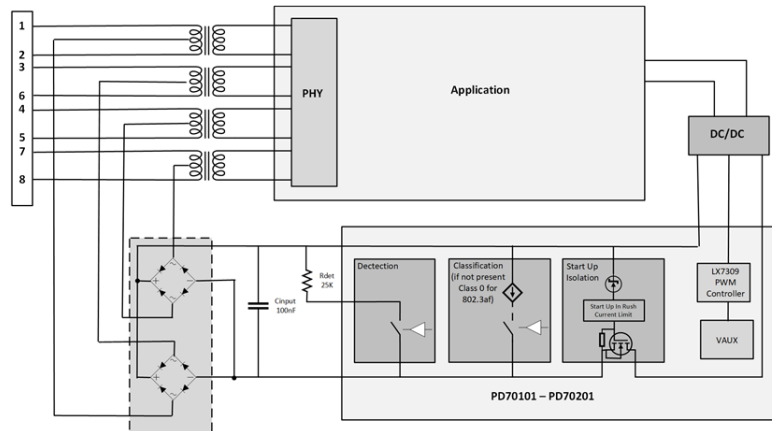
1
2
3
6
4
5
7
8

PHY

Application

DC/DC

Rdet
25K

Cinput
100nF

Dectection

Classification
(if not present
Class 0 for
802.3af)

Start Up
Isolation

Start Up In Rush
Current Limit

LX7309
PWM
Controller

VAUX

PD70101 – PD70201